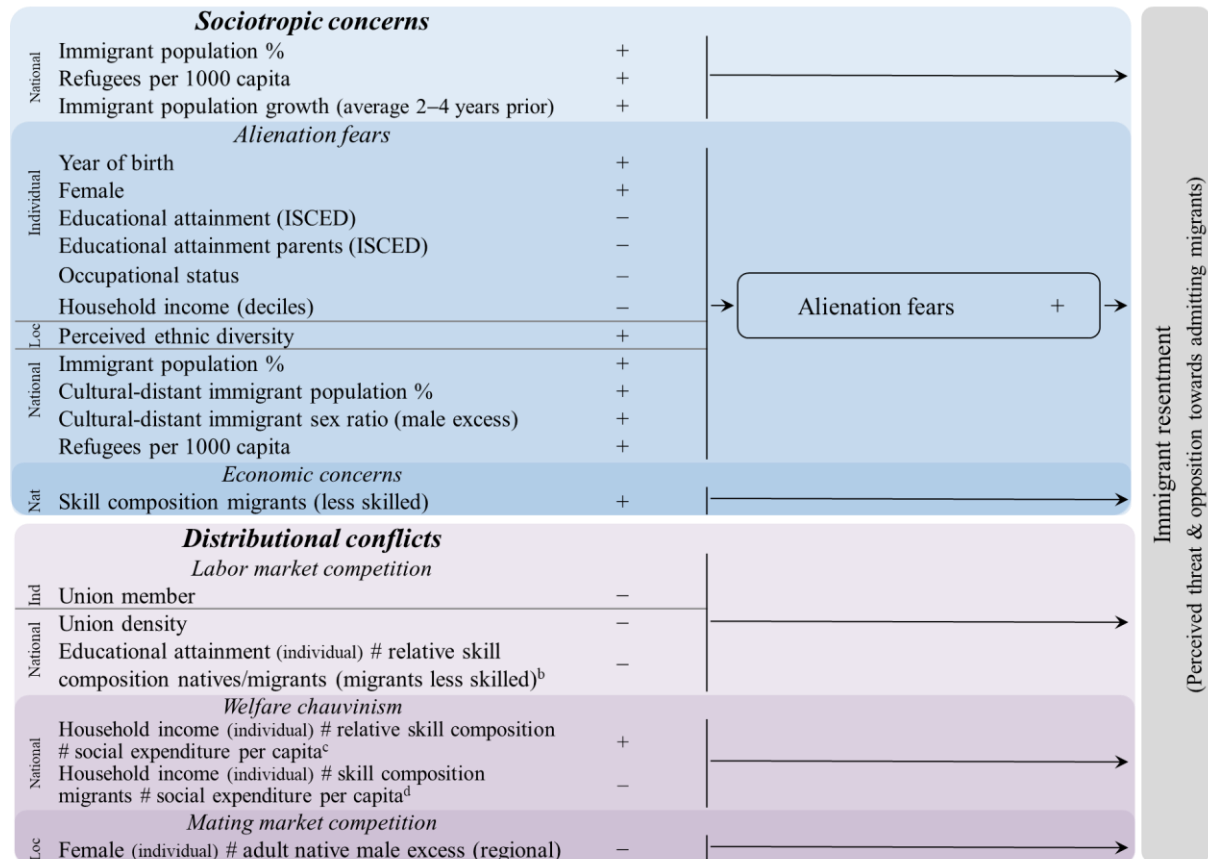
Sociotropic concerns

National
Immigrant population % +
Refugees per 1000 capita +
Immigrant population growth (average 2–4 years prior) +

Alienation fears

Individual
Year of birth +
Female +
Educational attainment (ISCED) −
Educational attainment parents (ISCED) −
Occupational status −
Household income (deciles) −

Loc
Perceived ethnic diversity +

National
Immigrant population % +
Cultural-distant immigrant population % +
Cultural-distant immigrant sex ratio (male excess) +
Refugees per 1000 capita +

Alienation fears +

Economic concerns

Nat
Skill composition migrants (less skilled) +

Distributional conflicts

Labor market competition

Ind
Union member −

National
Union density −
Educational attainment (individual) # relative skill composition natives/migrants (migrants less skilled)$^{b}$ −

Welfare chauvinism

National
Household income (individual) # relative skill composition # social expenditure per capita$^{c}$ +
Household income (individual) # skill composition migrants # social expenditure per capita$^{d}$ −

Mating market competition

Loc
Female (individual) # adult native male excess (regional) −

Immigrant resentment
(Perceived threat & opposition towards admitting migrants)